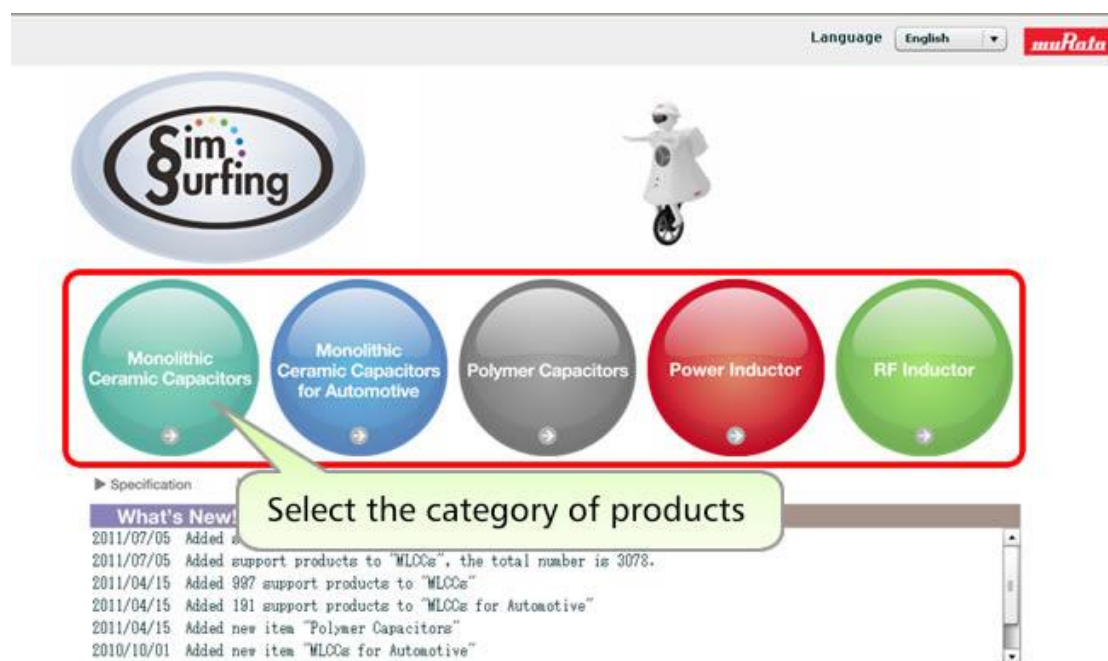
Language English

muRata

Sim Surfing

Monolithic Ceramic Capacitors

Monolithic Ceramic Capacitors for Automotive

Polymer Capacitors

Power Inductor

RF Inductor

▶ Specification

Select the category of products

What's New!

2011/07/05 Added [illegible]
2011/07/05 Added support products to "MLCCs", the total number is 3078.
2011/04/15 Added 997 support products to "MLCCs"
2011/04/15 Added 191 support products to "MLCCs for Automotive"
2011/04/15 Added new item "Polymer Capacitors"
2010/10/01 Added new item "MLCCs for Automotive"